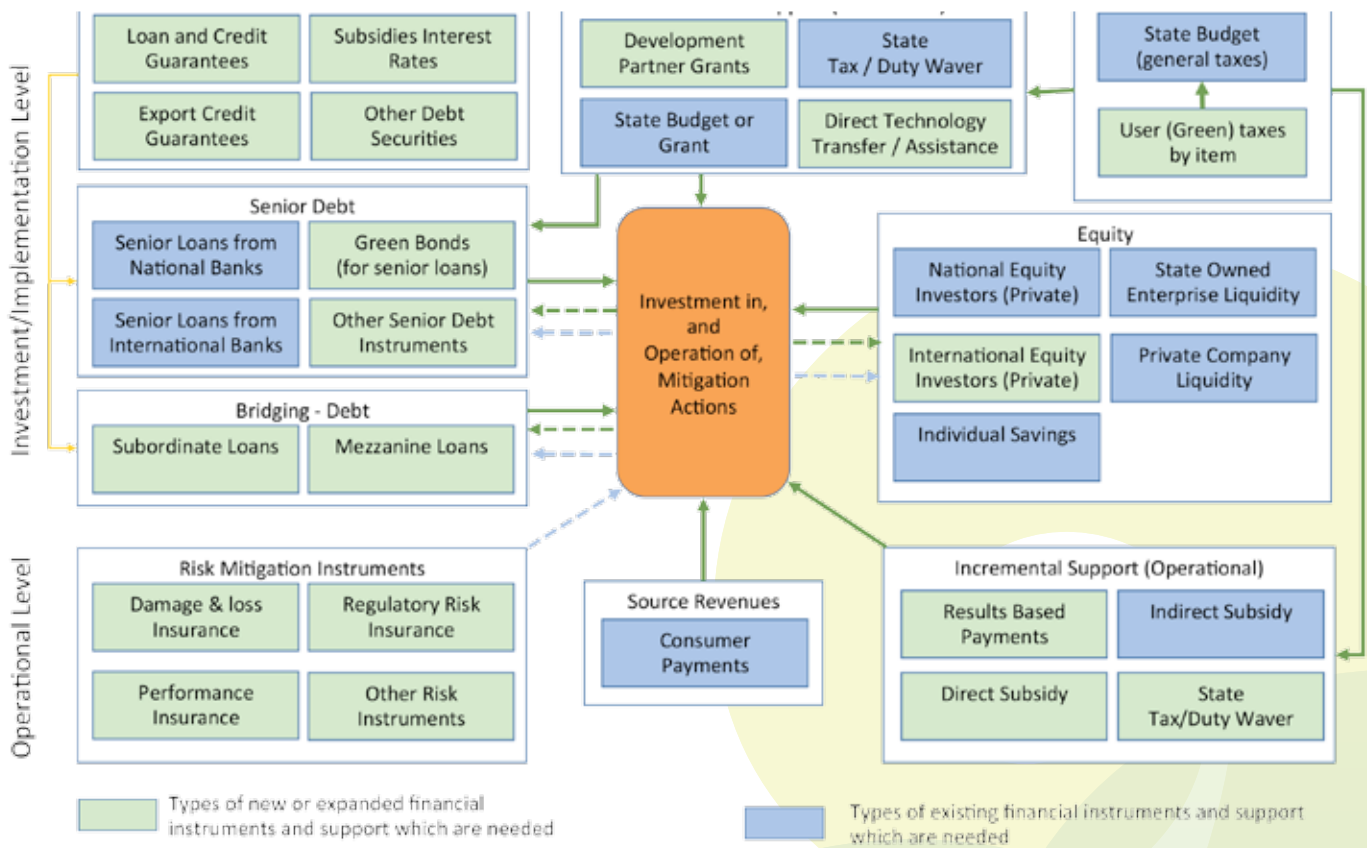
Investment/Implementation Level

Loan and Credit Guarantees
Subsidies Interest Rates
Export Credit Guarantees
Other Debt Securities

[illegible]

Development Partner Grants
State Tax / Duty Waver
State Budget or Grant
Direct Technology Transfer / Assistance

State Budget (general taxes)
User (Green) taxes by item

Senior Debt
Senior Loans from National Banks
Green Bonds (for senior loans)
Senior Loans from International Banks
Other Senior Debt Instruments

Investment in, and Operation of, Mitigation Actions

Equity
National Equity Investors (Private)
State Owned Enterprise Liquidity
International Equity Investors (Private)
Private Company Liquidity
Individual Savings

Bridging - Debt
Subordinate Loans
Mezzanine Loans

Operational Level

Risk Mitigation Instruments
Damage & loss Insurance
Regulatory Risk Insurance
Performance Insurance
Other Risk Instruments

Source Revenues
Consumer Payments

Incremental Support (Operational)
Results Based Payments
Indirect Subsidy
Direct Subsidy
State Tax/Duty Waver

Types of new or expanded financial instruments and support which are needed

Types of existing financial instruments and support which are needed